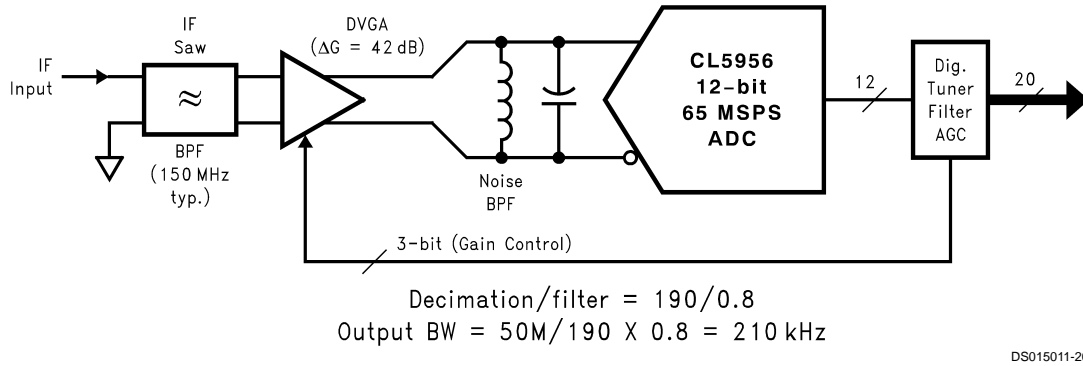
IF Input

IF Saw

$\approx$

BPF (150 MHz typ.)

DVGA ($\Delta G$ = 42 dB)

Noise BPF

CL5956 12-bit 65 MSPS ADC

12

Dig. Tuner Filter AGC

20

3-bit (Gain Control)

Decimation/filter = 190/0.8
Output BW = 50M/190 X 0.8 = 210 kHz

DS015011-2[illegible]